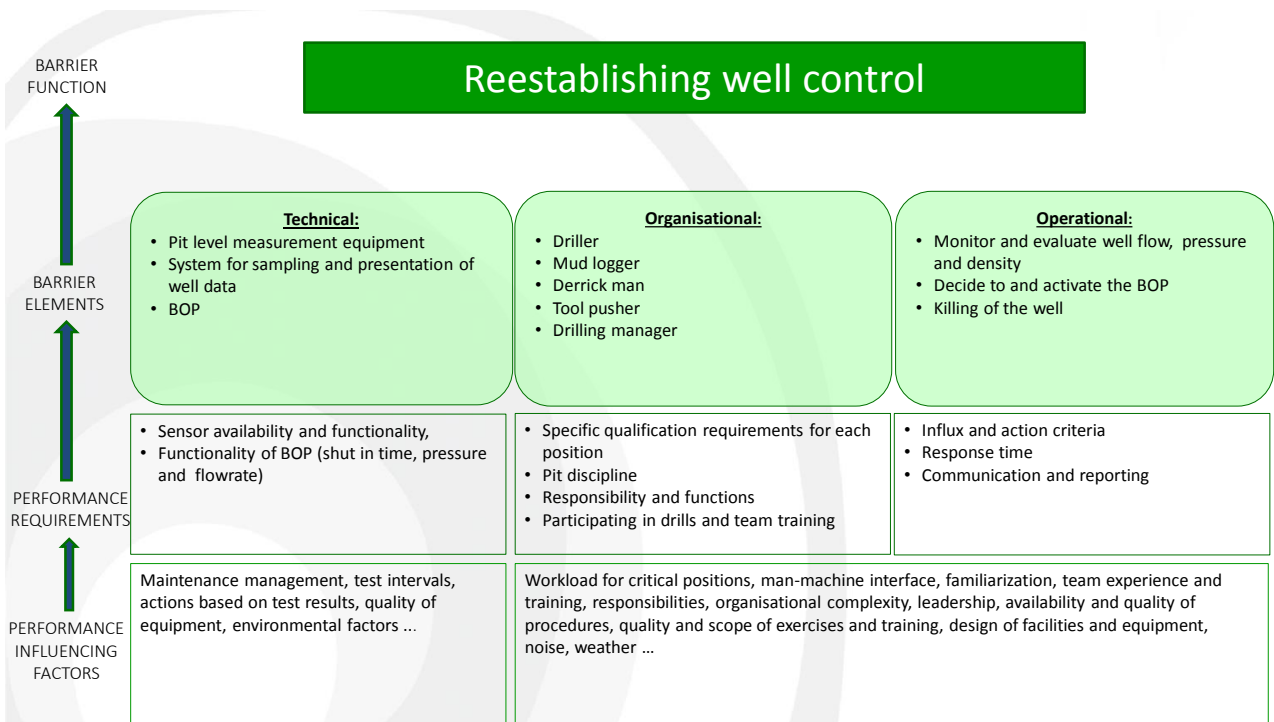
BARRIER FUNCTION

Reestablishing well control

BARRIER ELEMENTS

**Technical:**
• Pit level measurement equipment
• System for sampling and presentation of well data
• BOP

**Organisational:**
• Driller
• Mud logger
• Derrick man
• Tool pusher
• Drilling manager

**Operational:**
• Monitor and evaluate well flow, pressure and density
• Decide to and activate the BOP
• Killing of the well

PERFORMANCE REQUIREMENTS

• Sensor availability and functionality,
• Functionality of BOP (shut in time, pressure and flowrate)

• Specific qualification requirements for each position
• Pit discipline
• Responsibility and functions
• Participating in drills and team training

• Influx and action criteria
• Response time
• Communication and reporting

PERFORMANCE INFLUENCING FACTORS

Maintenance management, test intervals, actions based on test results, quality of equipment, environmental factors ...

Workload for critical positions, man-machine interface, familiarization, team experience and training, responsibilities, organisational complexity, leadership, availability and quality of procedures, quality and scope of exercises and training, design of facilities and equipment, noise, weather ...